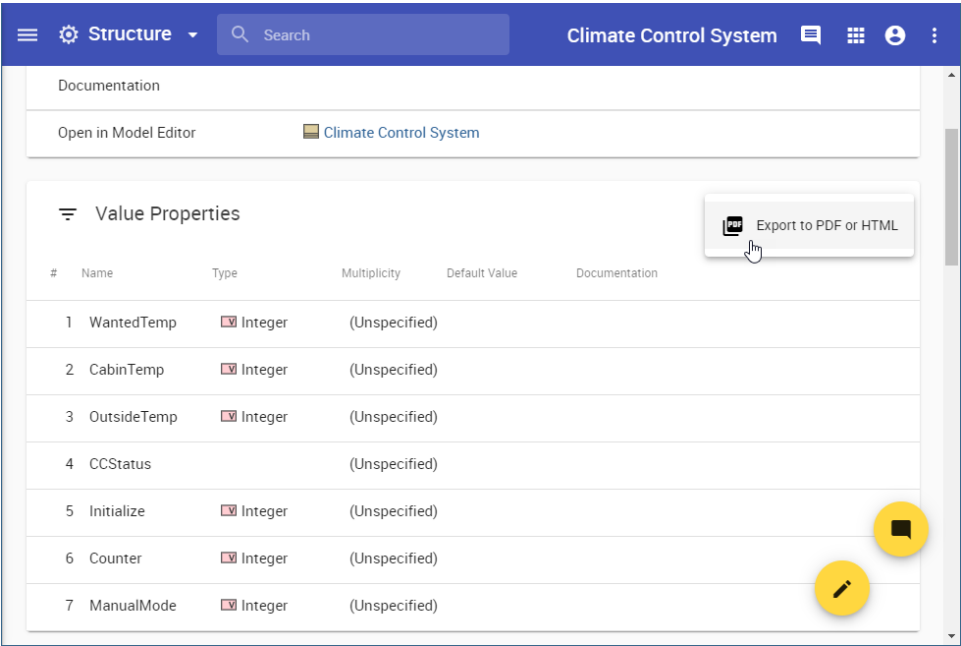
Structure

Search

Climate Control System

Documentation

Open in Model Editor Climate Control System

Value Properties

Export to PDF or HTML

| # | Name | Type | Multiplicity | Default Value | Documentation |
|---|---|---|---|---|---|
| 1 | WantedTemp | Integer | (Unspecified) | | |
| 2 | CabinTemp | Integer | (Unspecified) | | |
| 3 | OutsideTemp | Integer | (Unspecified) | | |
| 4 | CCStatus | | (Unspecified) | | |
| 5 | Initialize | Integer | (Unspecified) | | |
| 6 | Counter | Integer | (Unspecified) | | |
| 7 | ManualMode | Integer | (Unspecified) | | |